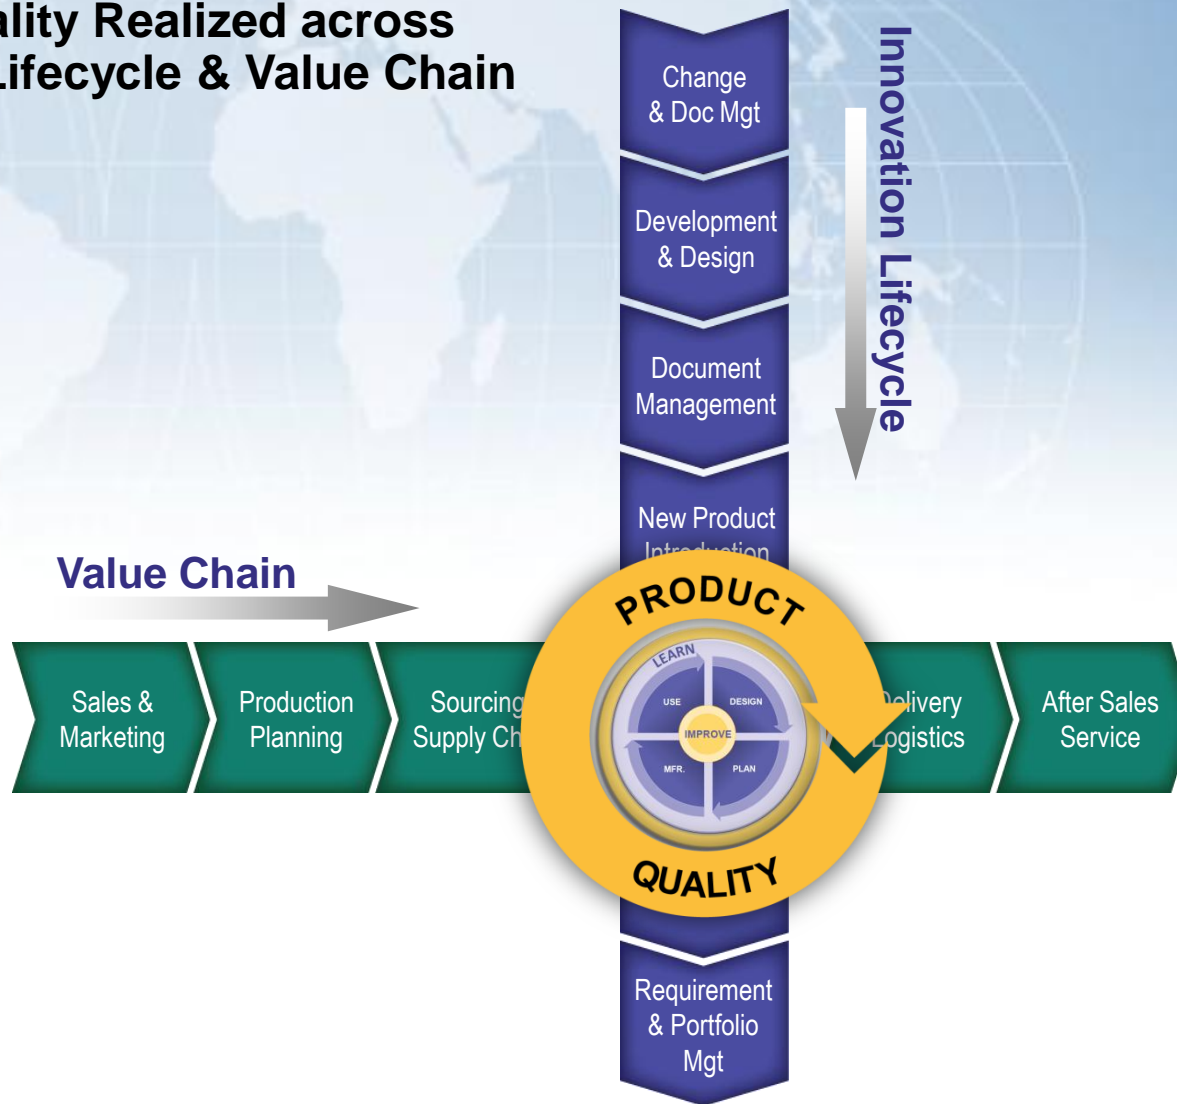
ality Realized across
Lifecycle & Value Chain

Change & Doc Mgt

Development & Design

Document Management

New Product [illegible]

Innovation Lifecycle

Value Chain

Sales & Marketing

Production Planning

Sourcing Supply Ch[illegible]

PRODUCT

LEARN

USE

DESIGN

IMPROVE

MFR.

PLAN

QUALITY

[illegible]elivery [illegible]ogistics

After Sales Service

Requirement & Portfolio Mgt